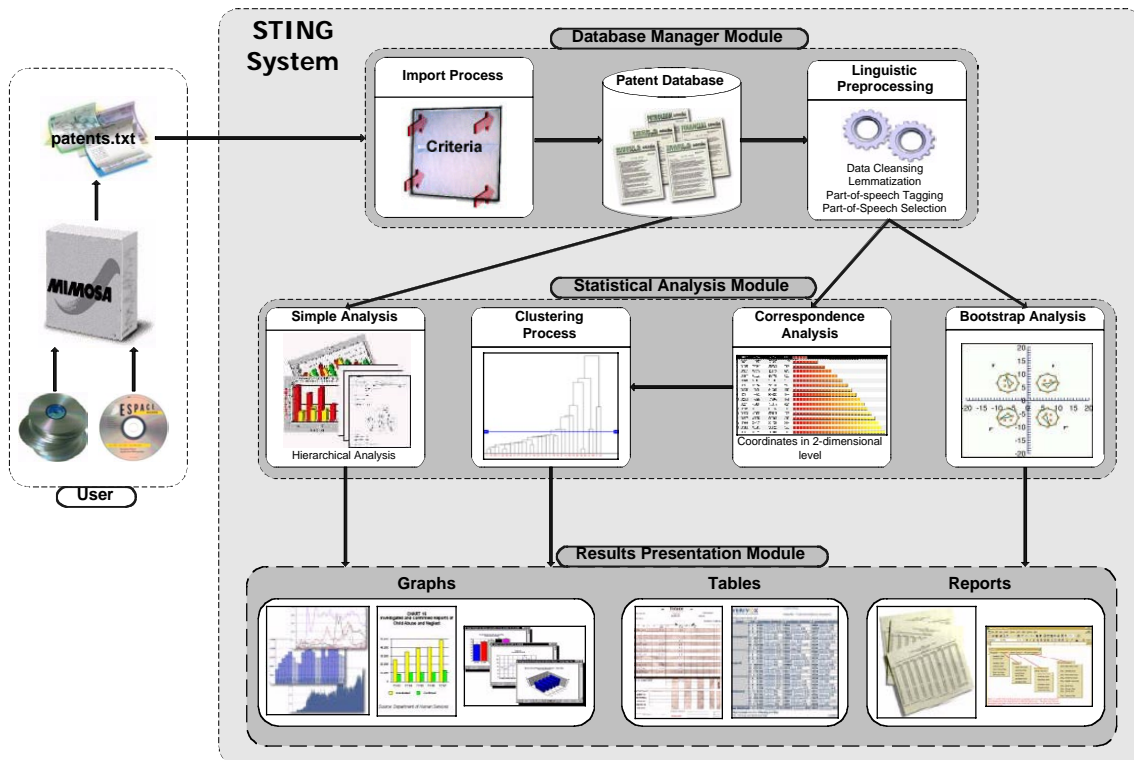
STING System

patents.txt

MIMOSA

ESPACE

User

Database Manager Module

Import Process

Criteria

Patent Database

Linguistic Preprocessing

Data Cleansing
Lemmatization
Part-of-speech Tagging
Part-of-Speech Selection

Statistical Analysis Module

Simple Analysis

Hierarchical Analysis

Clustering Process

Correspondence Analysis

Coordinates in 2-dimensional level

Bootstrap Analysis

20
15
10
5
-20 -15 -10 -5 5 10 15 20
-5
-10
-15
-20

Results Presentation Module

Graphs

CHART 15
Investigated and confirmed reports of Child Abuse and Neglect

Source: Department of Human Services

Tables

Reports